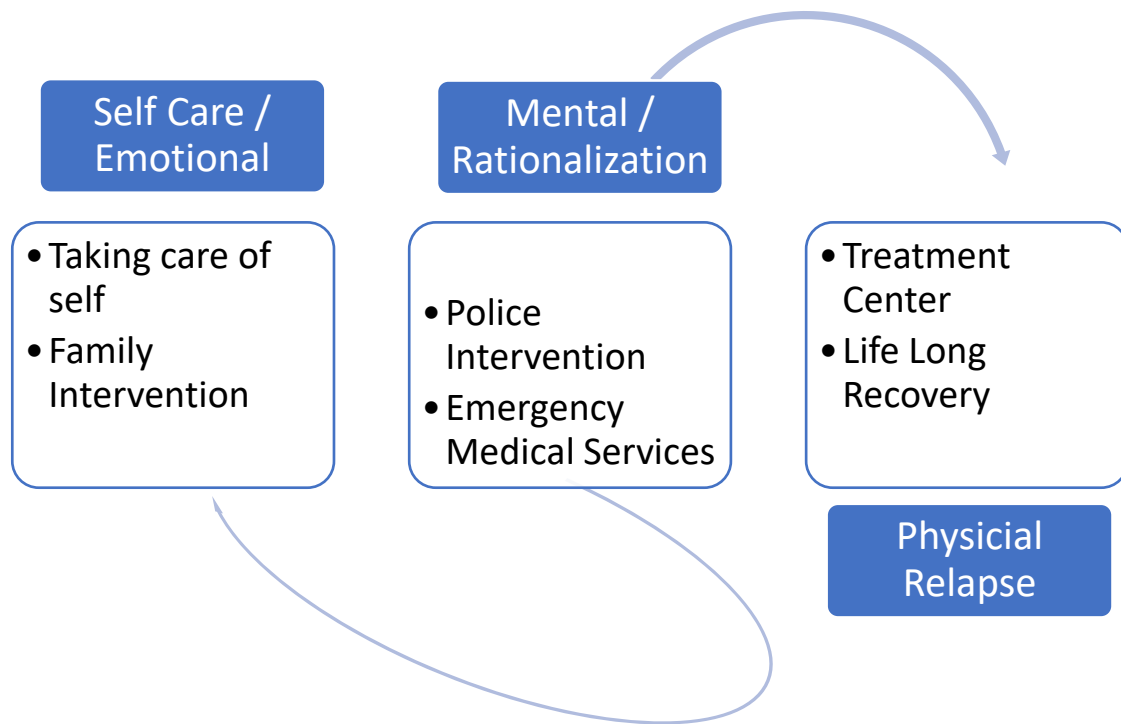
Self Care / Emotional

• Taking care of self
• Family Intervention

Mental / Rationalization

• Police Intervention
• Emergency Medical Services

• Treatment Center
• Life Long Recovery

Physicial Relapse